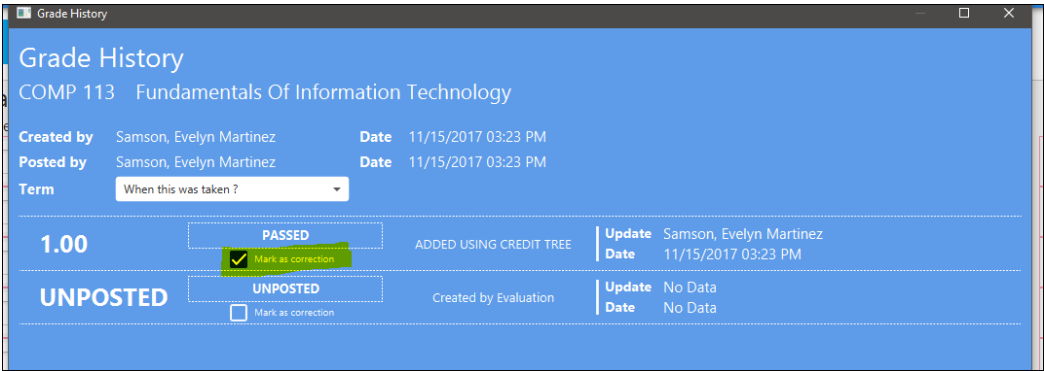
Grade History

Grade History
COMP 113 Fundamentals Of Information Technology

Created by Samson, Evelyn Martinez Date 11/15/2017 03:23 PM
Posted by Samson, Evelyn Martinez Date 11/15/2017 03:23 PM
Term When this was taken ?

1.00 PASSED
Mark as correction
ADDED USING CREDIT TREE
Update Samson, Evelyn Martinez
Date 11/15/2017 03:23 PM

UNPOSTED UNPOSTED
Mark as correction
Created by Evaluation
Update No Data
Date No Data